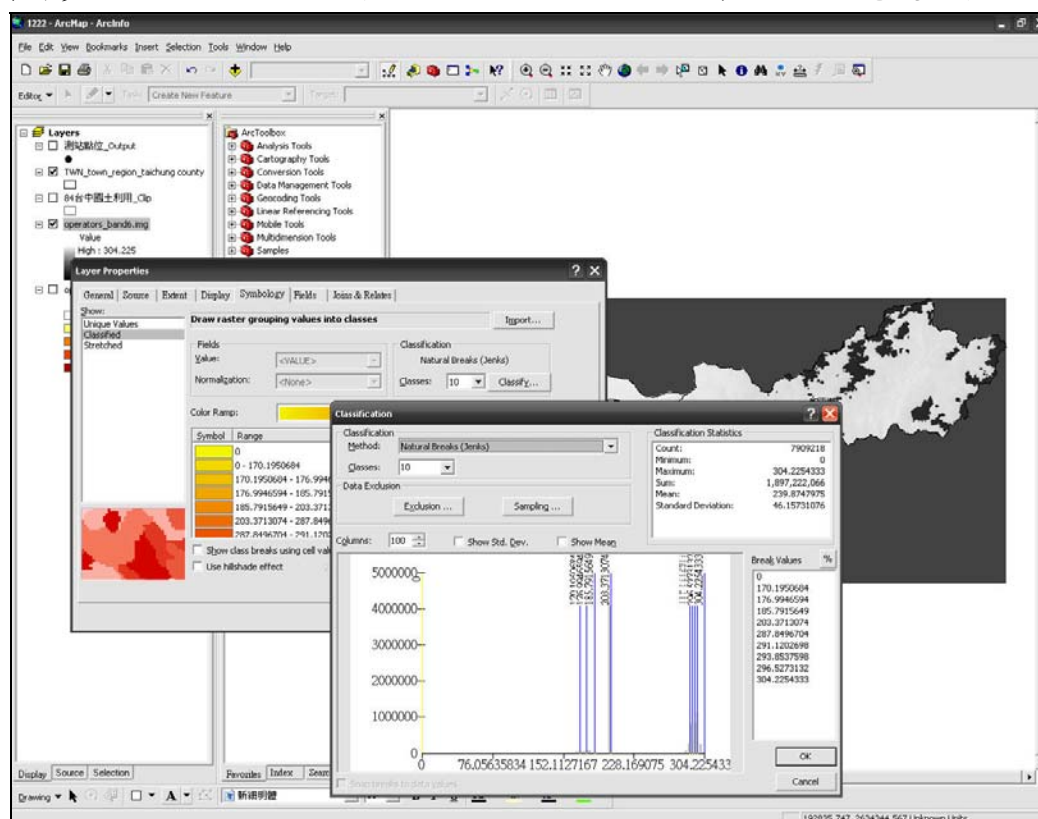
1222 - ArcMap - ArcInfo

File Edit View Bookmarks Insert Selection Tools Window Help

Editor ▾ Task: Create New Feature Target:

Layers
測站點位_Output
TWN_town_region_taichung county
84台中國土利用_Clip
operators_bands.img
Value
High : 304.225

ArcToolbox
Analysis Tools
Cartography Tools
Conversion Tools
Data Management Tools
Geocoding Tools
Linear Referencing Tools
Mobile Tools
Multidimension Tools
Samples

Layer Properties

General Source Extent Display Symbology Fields Joins & Relates

Show:
Unique Values
Classified
Stretched

Draw raster grouping values into classes

Import...

Fields
Value: <VALUE>
Normalization: <None>

Classification
Natural Breaks (Jenks)
Classes: 10 Classify...

Color Ramp:

| Symbol | Range |
|---|---|
| | 0 |
| | 0 - 170.1950684 |
| | 170.1950684 - 176.9946 |
| | 176.9946594 - 185.7915 |
| | 185.7915649 - 203.3713 |
| | 203.3713074 - 287.8496 |
| | 287.8496704 - 291.1202 |

Show class breaks using cell values
Use hillshade effect

Classification

Classification
Method: Natural Breaks (Jenks)
Classes: 10

Data Exclusion
Exclusion ...
Sampling ...

Classification Statistics
Count: 7909218
Minimum: 0
Maximum: 304.2254333
Sum: 1,897,222,066
Mean: 239.8747975
Standard Deviation: 46.15731076

Columns: 100
Show Std. Dev.
Show Mean

5000000
4000000
3000000
2000000
1000000
0
76.05635834 152.1127167 228.169075 304.225433

Break Values %
0
170.1950684
176.9946594
185.7915649
203.3713074
287.8496704
291.1202698
293.8537598
296.5273132
304.2254333

OK
Cancel

Snap breaks to data values

Display Source Selection
Favorites Index Search

Drawing ▾ 新細明體

192835.747 2624344.567 Unknown Units